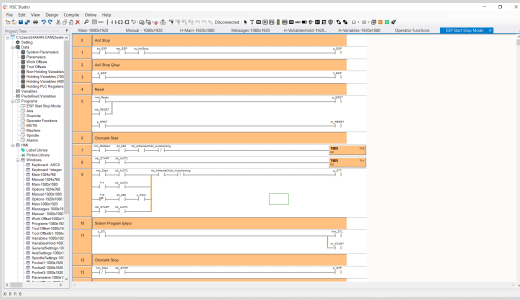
HSC Studio

File Edit View Design Compile Online Help

Disconnected

Main - 1080x1920 | Manual - 1080x1920 | H-Main - 1920x1080 | Messages - 1080x1920 | H-VariablesHold - 1920x1080 | H-Variables - 1920x1080 | Operator Functions | ESP Start Stop Mode

Project Tree

Routing
Data
System Parameters
Parameters
Work Offsets
Tool Offsets
Non-Holding Variables
Holding Variables
Holding Variables
Holding PLC Registers
Variables
Predefined Variables
Programs
ESP Start Stop Mode
Init
Overrides
Operator Functions
ABSTB
Machine
Spindle
Alarms
HMI
Label Library
Picture Library
Windows
Keyboard - ASCII
Keyboard - Integer
Main 1024x768
Main 1080x1920
Manual 1080x1920
Options 1024x768
Options 1080x1920
Manual 1024x768
Main 1080x1920
Messages 1080x1920
Manual - 1080x1920
Work Offset 1080x1920
Programs 1080x1920
Tool Offsets 1080x1920
Variables 1080x1920
GeneralSettings 1080x1920
AxisSettings 1080x1920
SpindleSettings 1080x1920
Probe 1080x1920
Pocket 1080x1920
Pocket 1080x1920
Parameters 1080x1920

8 Acil Stop
9
10 Acil Stop Çıkışı
11
12 Reset
13
14 Otomatik Start
15
16
17
18 Sonrel Program İptal
19
20 Otomatik Stop
21